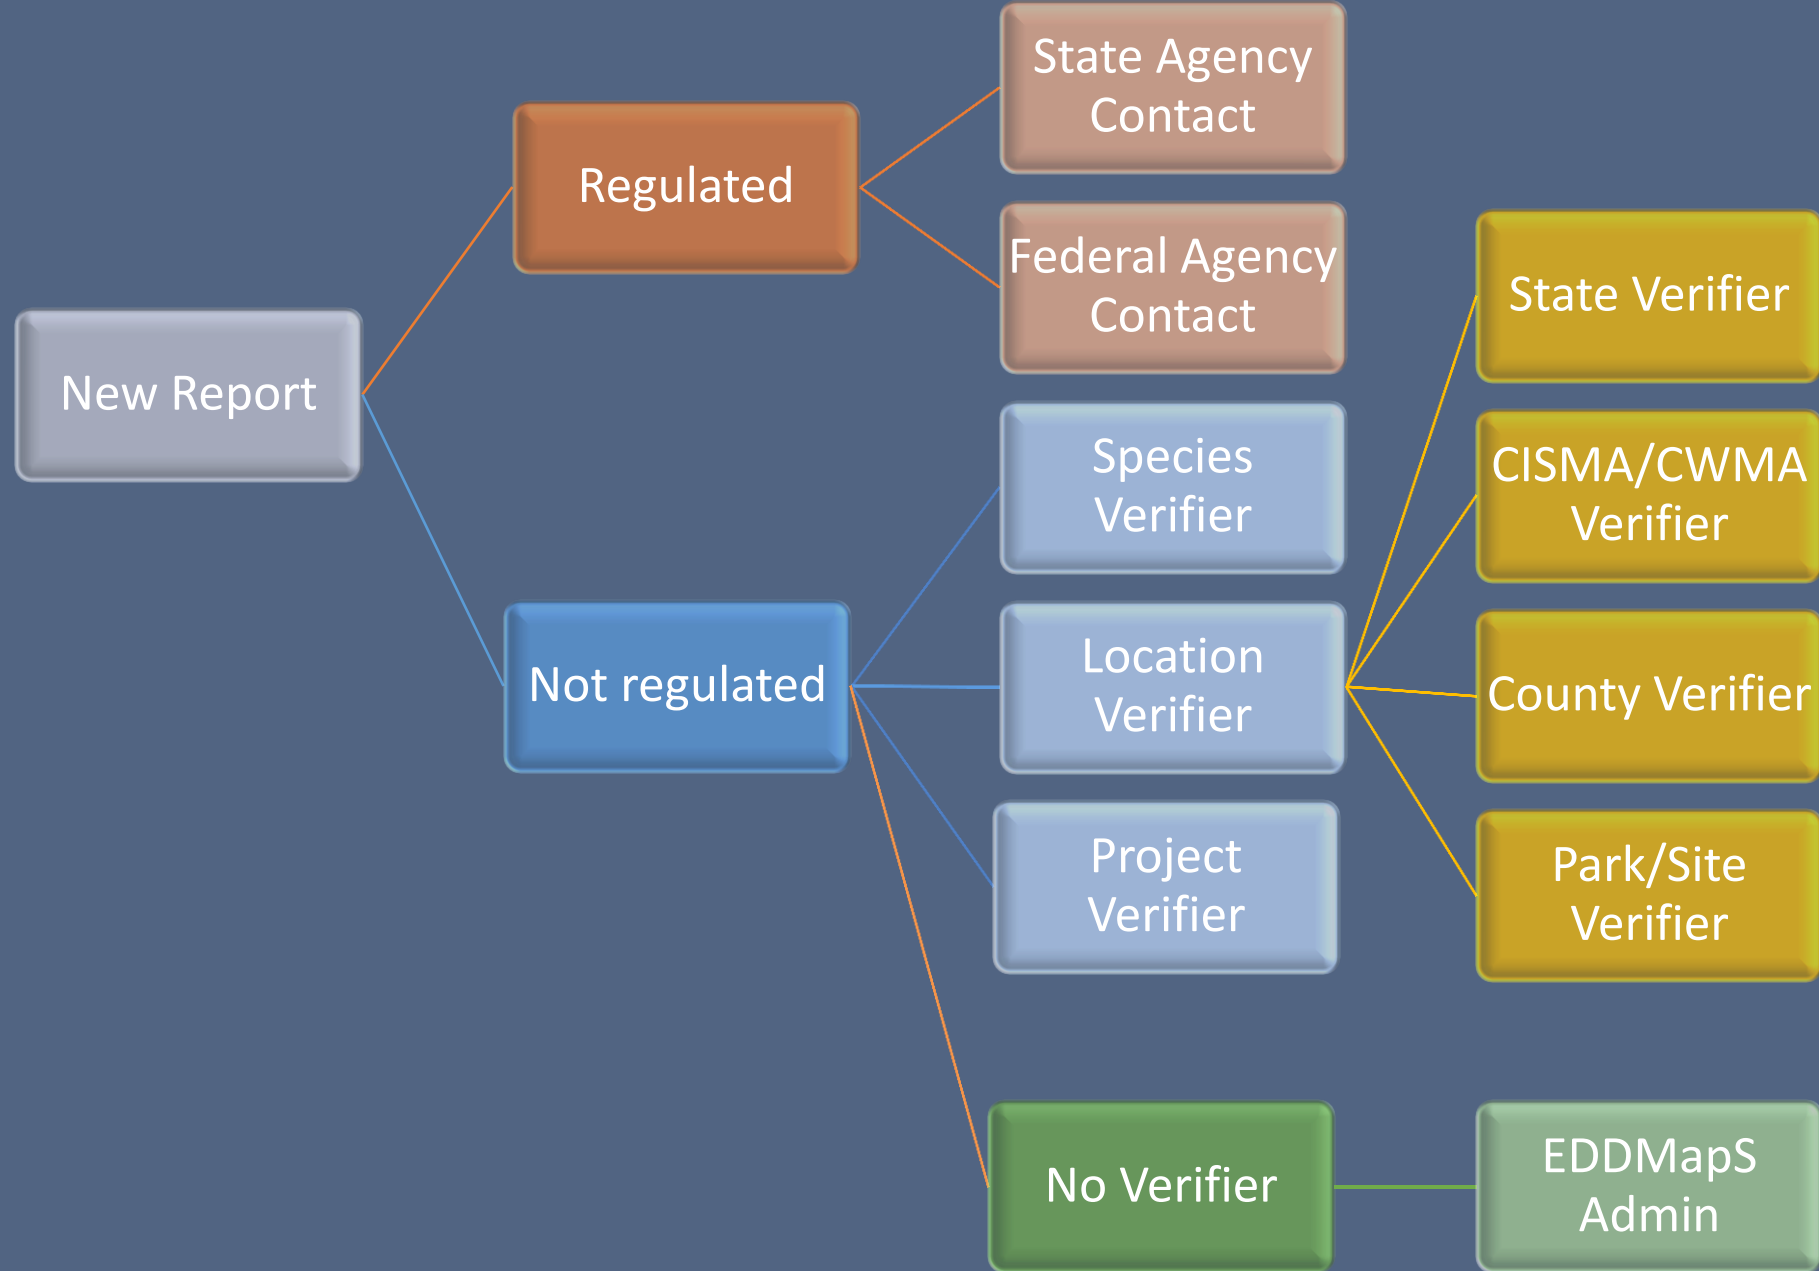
New Report

Regulated

State Agency Contact

Federal Agency Contact

Not regulated

Species Verifier

Location Verifier

Project Verifier

No Verifier

State Verifier

CISMA/CWMA Verifier

County Verifier

Park/Site Verifier

EDDMapS Admin